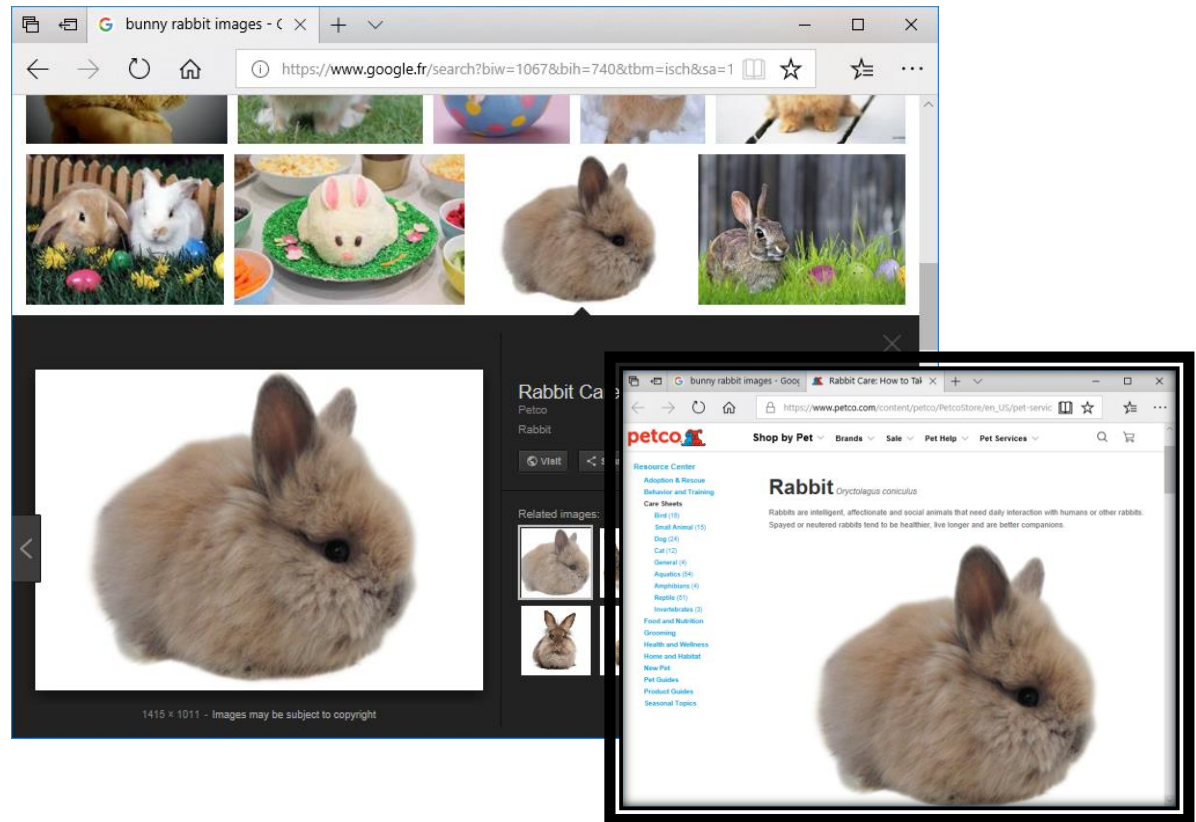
G bunny rabbit images - C

https://www.google.fr/search?biw=1067&bih=740&tbm=isch&sa=1

Rabbit Ca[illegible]
Petco
Rabbit

Visit

Related images:

1415 × 1011 - Images may be subject to copyright

G bunny rabbit images - Goo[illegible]

Rabbit Care: How to Ta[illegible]

https://www.petco.com/content/petco/PetcoStore/en_US/pet-servic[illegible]

petco

Shop by Pet
Brands
Sale
Pet Help
Pet Services

Resource Center
Adoption & Rescue
Behavior and Training
Care Sheets
Bird (18)
Small Animal (15)
Dog (24)
Cat (12)
General (4)
Aquatics (54)
Amphibians (4)
Reptile (51)
Invertebrates (3)
Food and Nutrition
Grooming
Health and Wellness
Home and Habitat
New Pet
Pet Guides
Product Guides
Seasonal Topics

Rabbit Oryctolagus coniculus

Rabbits are intelligent, affectionate and social animals that need daily interaction with humans or other rabbits. Spayed or neutered rabbits tend to be healthier, live longer and are better companions.